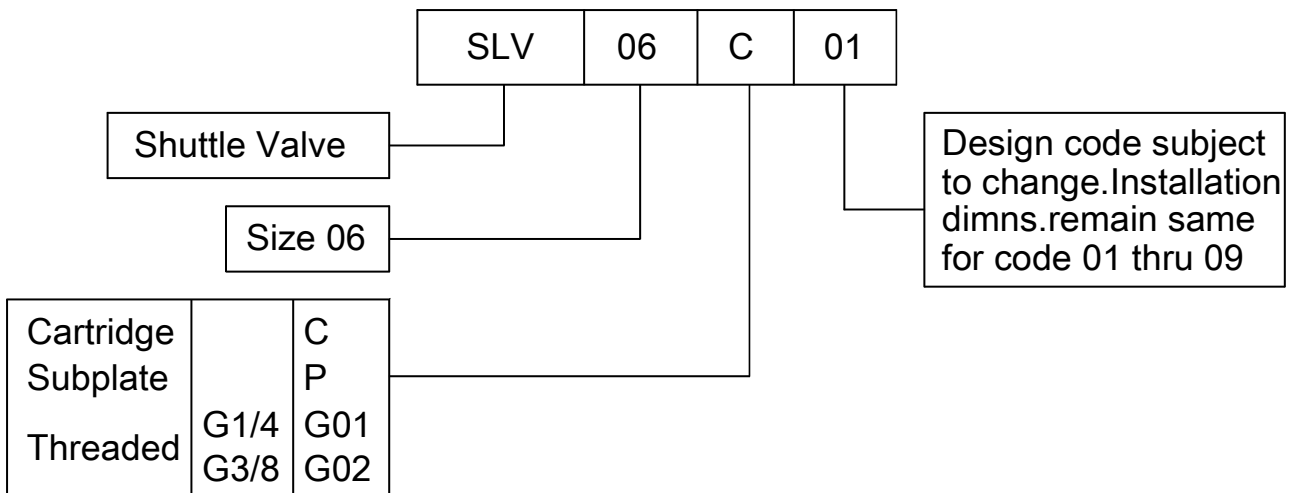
| SLV | 06 | C | 01 |
|---|---|---|---|

Shuttle Valve

Size 06

| Cartridge | | C |
|---|---|---|
| Subplate | | P |
| Threaded | G1/4 | G01 |
| | G3/8 | G02 |

Design code subject to change.Installation dimns.remain same for code 01 thru 09